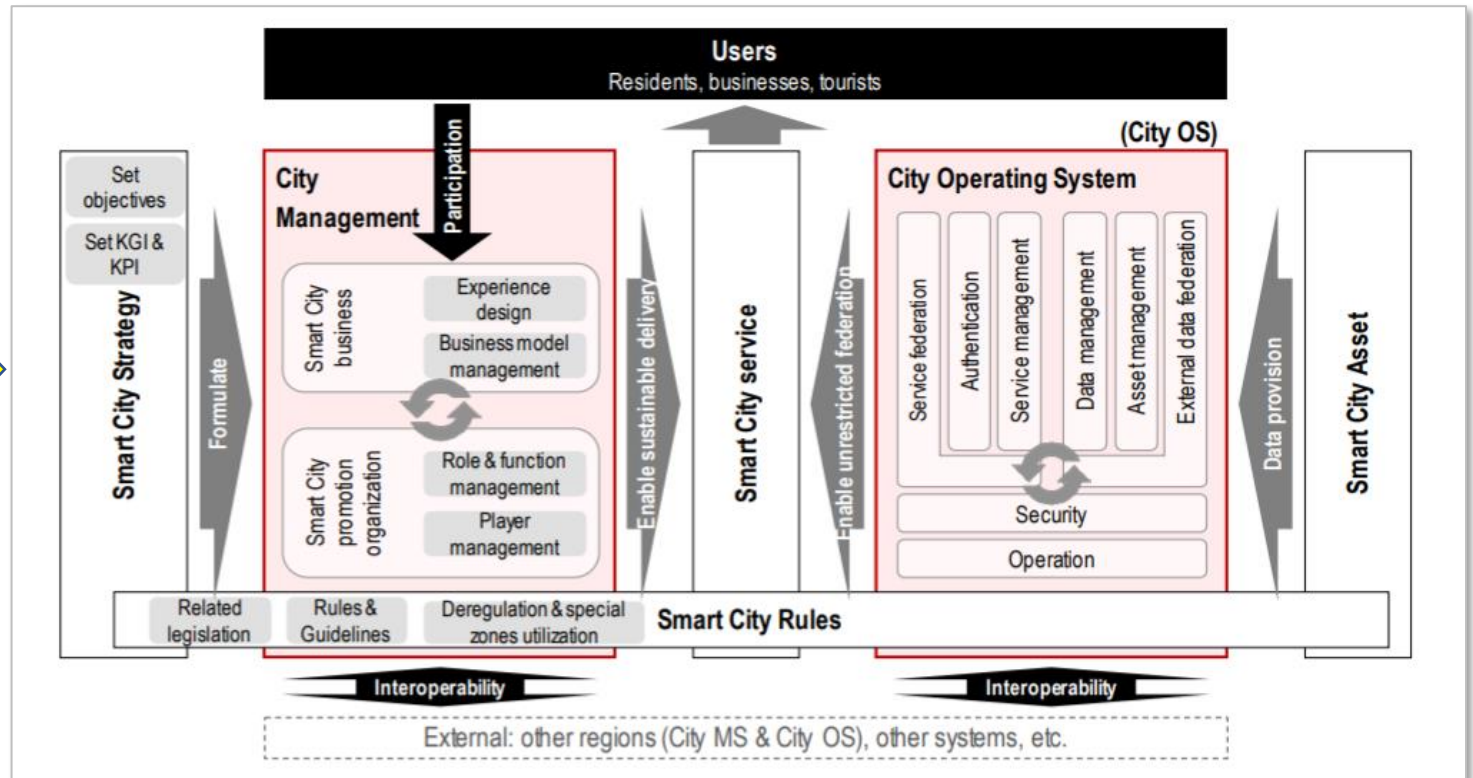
Users
Residents, businesses, tourists

Participation

(City OS)

Set objectives

Set KGI & KPI

Smart City Strategy

Formulate

City Management

Smart City business

Experience design

Business model management

Smart City promotion organization

Role & function management

Player management

Enable sustainable delivery

Smart City service

Enable unrestricted federation

City Operating System

Service federation

Authentication

Service management

Data management

Asset management

External data federation

Security

Operation

Data provision

Smart City Asset

Related legislation

Rules & Guidelines

Deregulation & special zones utilization

Smart City Rules

Interoperability

Interoperability

External: other regions (City MS & City OS), other systems, etc.